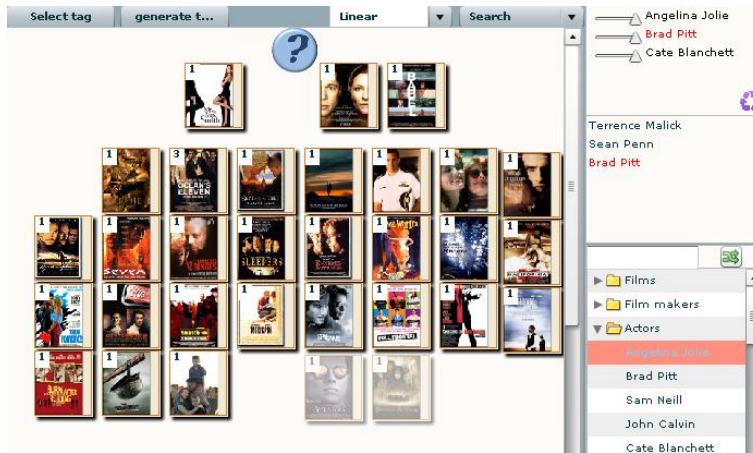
Select tag | generate t... | Linear | Search

?

1 1 1
1 3 1 1 1 1 1
1 1 1 1 1 1 1 1
1 1 1 1 1 1 1 1
1 1 1 1 1

Angelina Jolie
Brad Pitt
Cate Blanchett

Terrence Malick
Sean Penn
Brad Pitt

Films
Film makers
Actors
Angelina Jolie
Brad Pitt
Sam Neill
John Calvin
Cate Blanchett